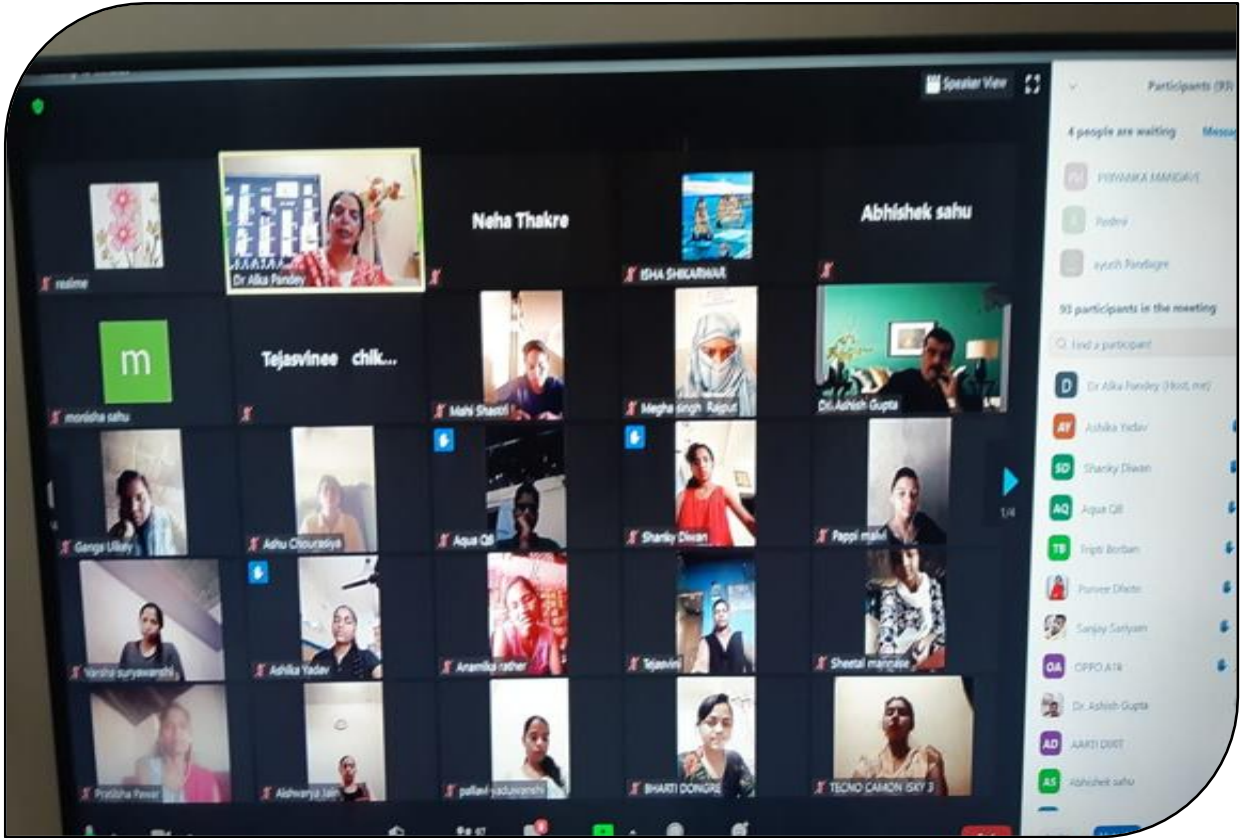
Speaker View

Participants (93)

4 people are waiting

PRIYANKA MANDAVE

Pushra

ayush Pandagre

93 participants in the meeting

Find a participant

Dr Alka Pandey (Host, me)

Ashika Yadav

Shanky Diwan

Aqua Qill

Tripti Borban

Purvee Dhote

Sanjay Sariyam

OPPO A74

Dr. Ashish Gupta

AARTI DIXIT

Abhishek sahu

realme

Dr Alka Pandey

Neha Thakre

ISHA SHIKARWAR

Abhishek sahu

m

monisha sahu

Tejasvinee chik...

Mahi Shastri

Megha singh Rajput

Dr. Ashish Gupta

Ganga Uikey

Ashu Chourasiya

Aqua Qil

Shanky Diwan

Pappi malvi

1/4

Varsha suryawanshi

Ashika Yadav

Anamika rather

Tejasvini

Sheetal mannase

Pratibha Pawar

Aishwarya Jain

pallavi yaduwanshi

BHARTI DONGRE

TECNO CAMON iSKY 3